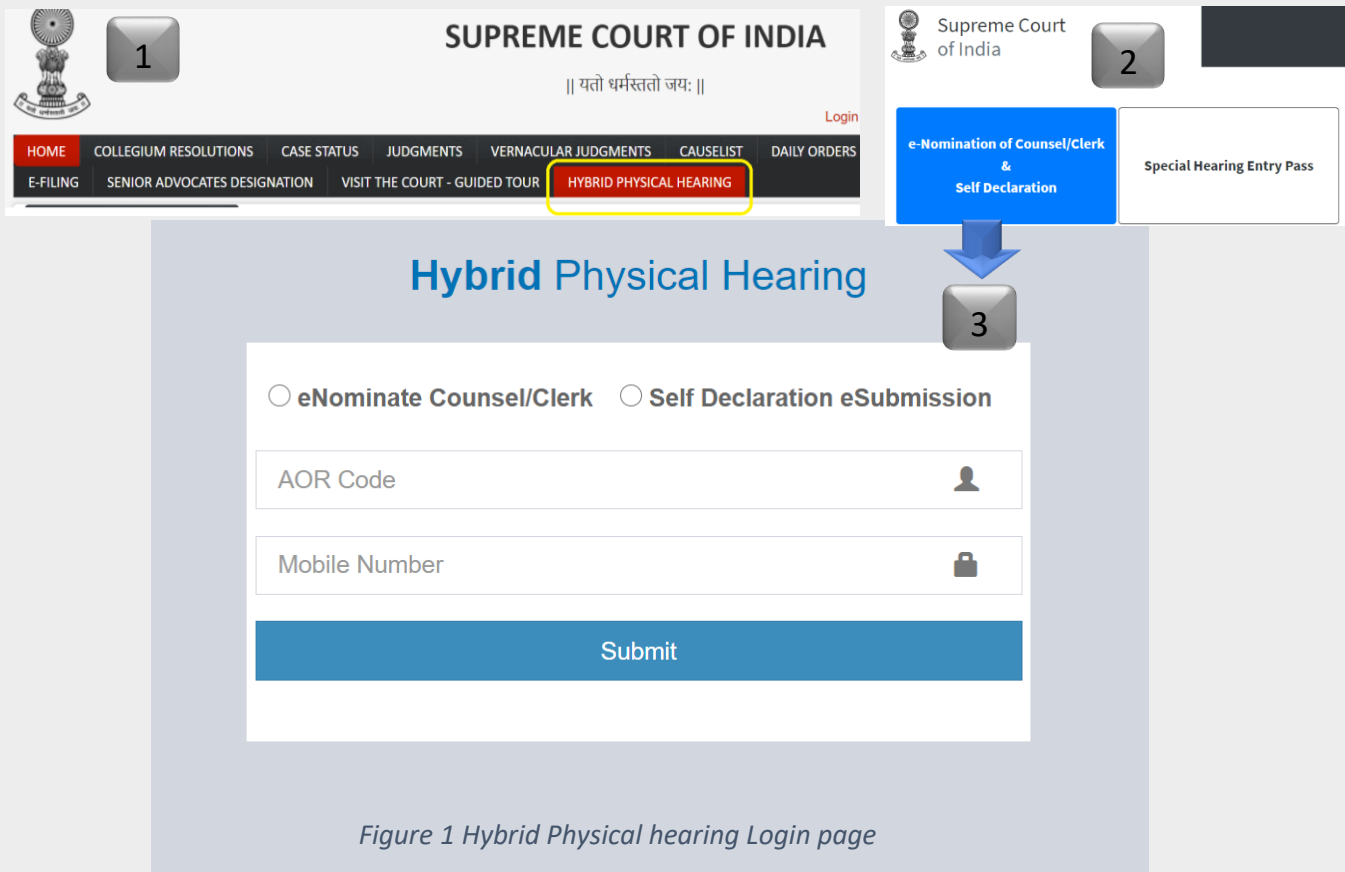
1

SUPREME COURT OF INDIA

|| यतो धर्मस्ततो जय: ||

Login

HOME | COLLEGIUM RESOLUTIONS | CASE STATUS | JUDGMENTS | VERNACULAR JUDGMENTS | CAUSELIST | DAILY ORDERS

E-FILING | SENIOR ADVOCATES DESIGNATION | VISIT THE COURT - GUIDED TOUR | HYBRID PHYSICAL HEARING

Supreme Court of India

2

e-Nomination of Counsel/Clerk & Self Declaration

Special Hearing Entry Pass

Hybrid Physical Hearing

3

eNominate Counsel/Clerk

Self Declaration eSubmission

AOR Code

Mobile Number

Submit

Figure 1 Hybrid Physical hearing Login page